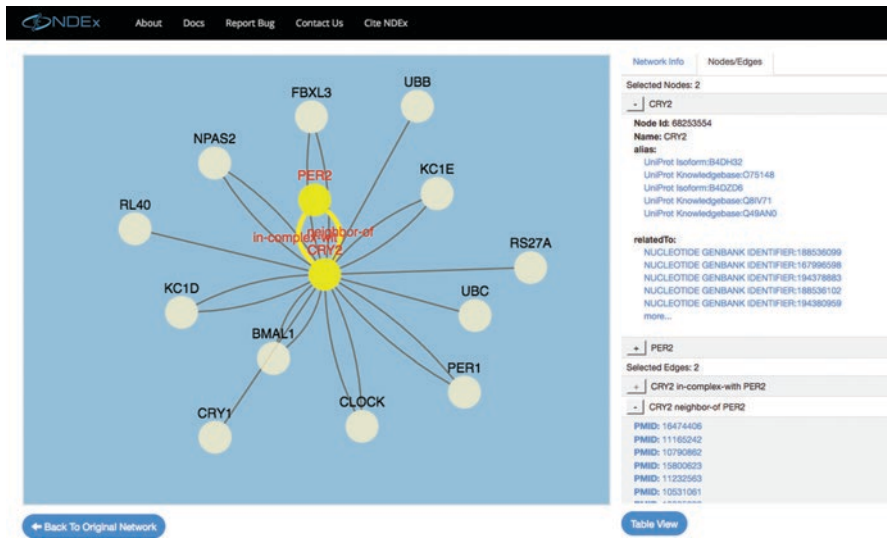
NDEx About Docs Report Bug Contact Us Cite NDEx

FBXL3
UBB
NPAS2
PER2
KC1E
RL40
neighbor-of
in-complex-wit
CRY2
RS27A
KC1D
UBC
BMAL1
PER1
CRY1
CLOCK

Network Info Nodes/Edges

Selected Nodes: 2

- CRY2

Node Id: 68253554
Name: CRY2
alias:
UniProt Isoform:B4DH32
UniProt Knowledgebase:O75148
UniProt Isoform:B4DZD6
UniProt Knowledgebase:Q8IV71
UniProt Knowledgebase:Q49AN0

relatedTo:
NUCLEOTIDE GENBANK IDENTIFIER:188536099
NUCLEOTIDE GENBANK IDENTIFIER:167996598
NUCLEOTIDE GENBANK IDENTIFIER:194378883
NUCLEOTIDE GENBANK IDENTIFIER:188536102
NUCLEOTIDE GENBANK IDENTIFIER:194380959
more...

+ PER2

Selected Edges: 2

+ CRY2 in-complex-with PER2

- CRY2 neighbor-of PER2

PMID: 16474406
PMID: 11165242
PMID: 10790862
PMID: 15800623
PMID: 11232563
PMID: 10531061
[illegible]

Back To Original Network

Table View